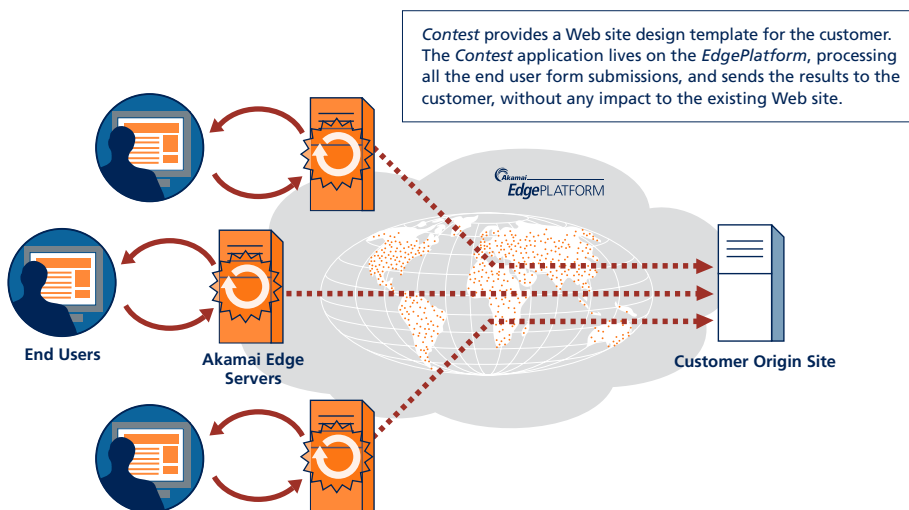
*Contest* provides a Web site design template for the customer. The *Contest* application lives on the *EdgePlatform*, processing all the end user form submissions, and sends the results to the customer, without any impact to the existing Web site.

Akamai EdgePLATFORM

End Users

Akamai Edge Servers

Customer Origin Site